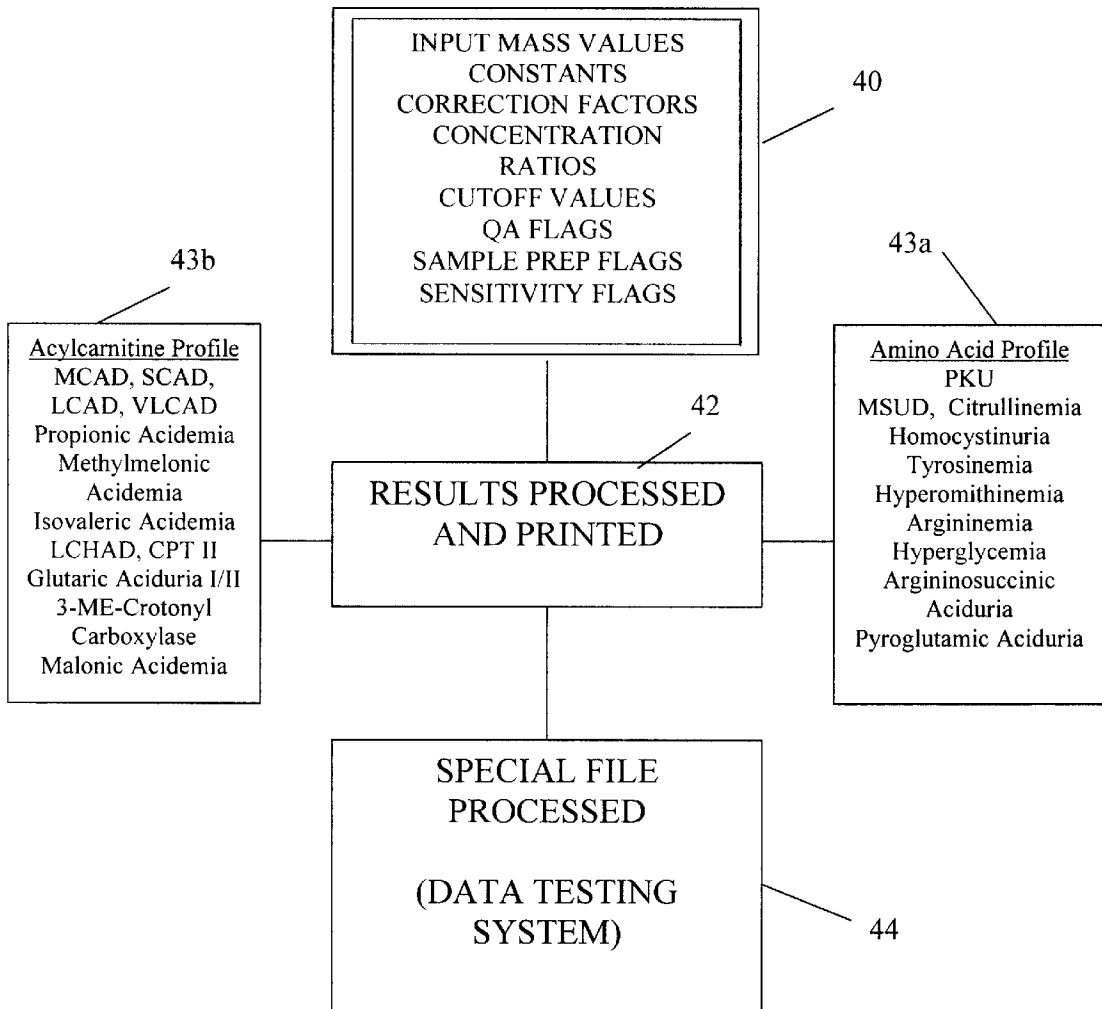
INPUT MASS VALUES
CONSTANTS
CORRECTION FACTORS
CONCENTRATION
RATIOS
CUTOFF VALUES
QA FLAGS
SAMPLE PREP FLAGS
SENSITIVITY FLAGS

40

43b

Acylcarnitine Profile
MCAD, SCAD,
LCAD, VLCAD
Propionic Acidemia
Methylmelonic
Acidemia
Isovaleric Acidemia
LCHAD, CPT II
Glutaric Aciduria I/II
3-ME-Crotonyl
Carboxylase
Malonic Acidemia

42

RESULTS PROCESSED
AND PRINTED

43a

Amino Acid Profile
PKU
MSUD, Citrullinemia
Homocystinuria
Tyrosinemia
Hyperomithinemia
Argininemia
Hyperglycemia
Argininosuccinic
Aciduria
Pyroglutamic Aciduria

SPECIAL FILE
PROCESSED

(DATA TESTING
SYSTEM)

44